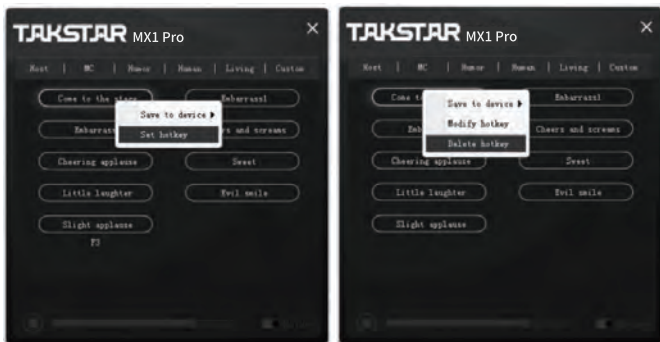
TAKSTAR MX1 Pro

×

Host | MC | Humor | Human | Living | Custom

Come to the stage

Save to device ▶

Set hotkey

Embarrassl

Embarrass

Cheers and screams

Cheering applause

Sweet

Little laughter

Evil smile

Slight applause

F3

TAKSTAR MX1 Pro

×

Host | MC | Humor | Human | Living | Custom

Come to

Save to device ▶

Modify hotkey

Delete hotkey

Embarrassl

Emb

Cheers and screams

Cheering applause

Sweet

Little laughter

Evil smile

Slight applause